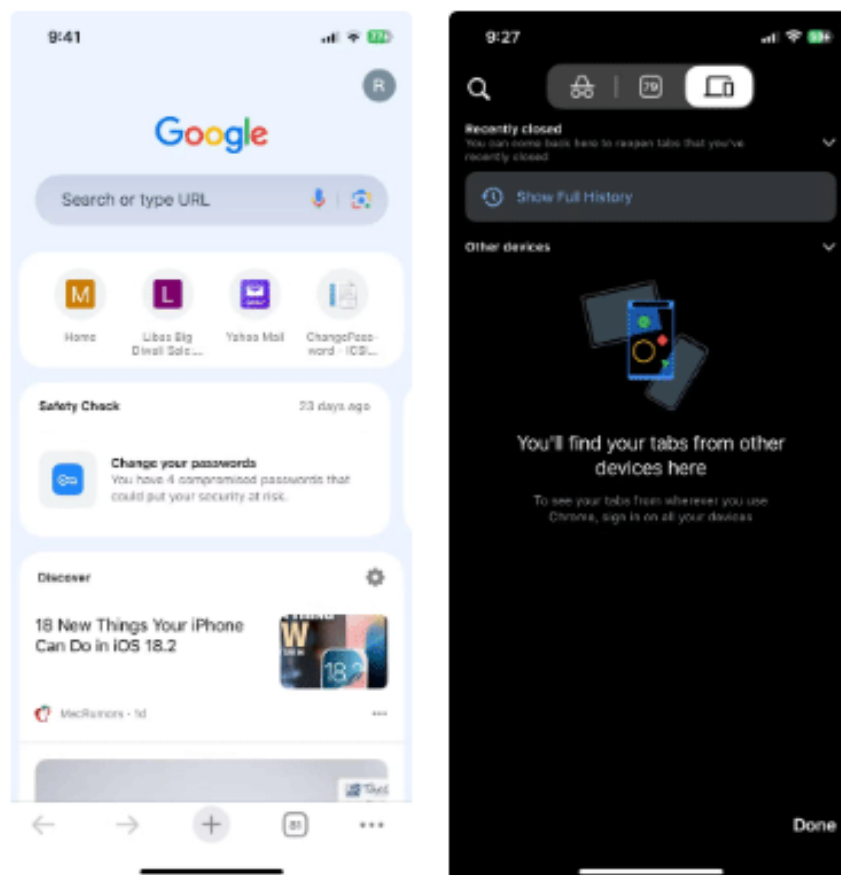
9:41

R

Google

Search or type URL

M
Home

L
Libas Big Diwali Sale...

Yahoo Mail

ChangePassword - ICS...

Safety Check
23 days ago

Change your passwords
You have 4 compromised passwords that could put your security at risk.

Discover

18 New Things Your iPhone Can Do in iOS 18.2

MacRumors · 1d

81

9:27

79

Recently closed
You can come back here to reopen tabs that you've recently closed

Show Full History

Other devices

You'll find your tabs from other devices here

To see your tabs from wherever you use Chrome, sign in on all your devices

Done